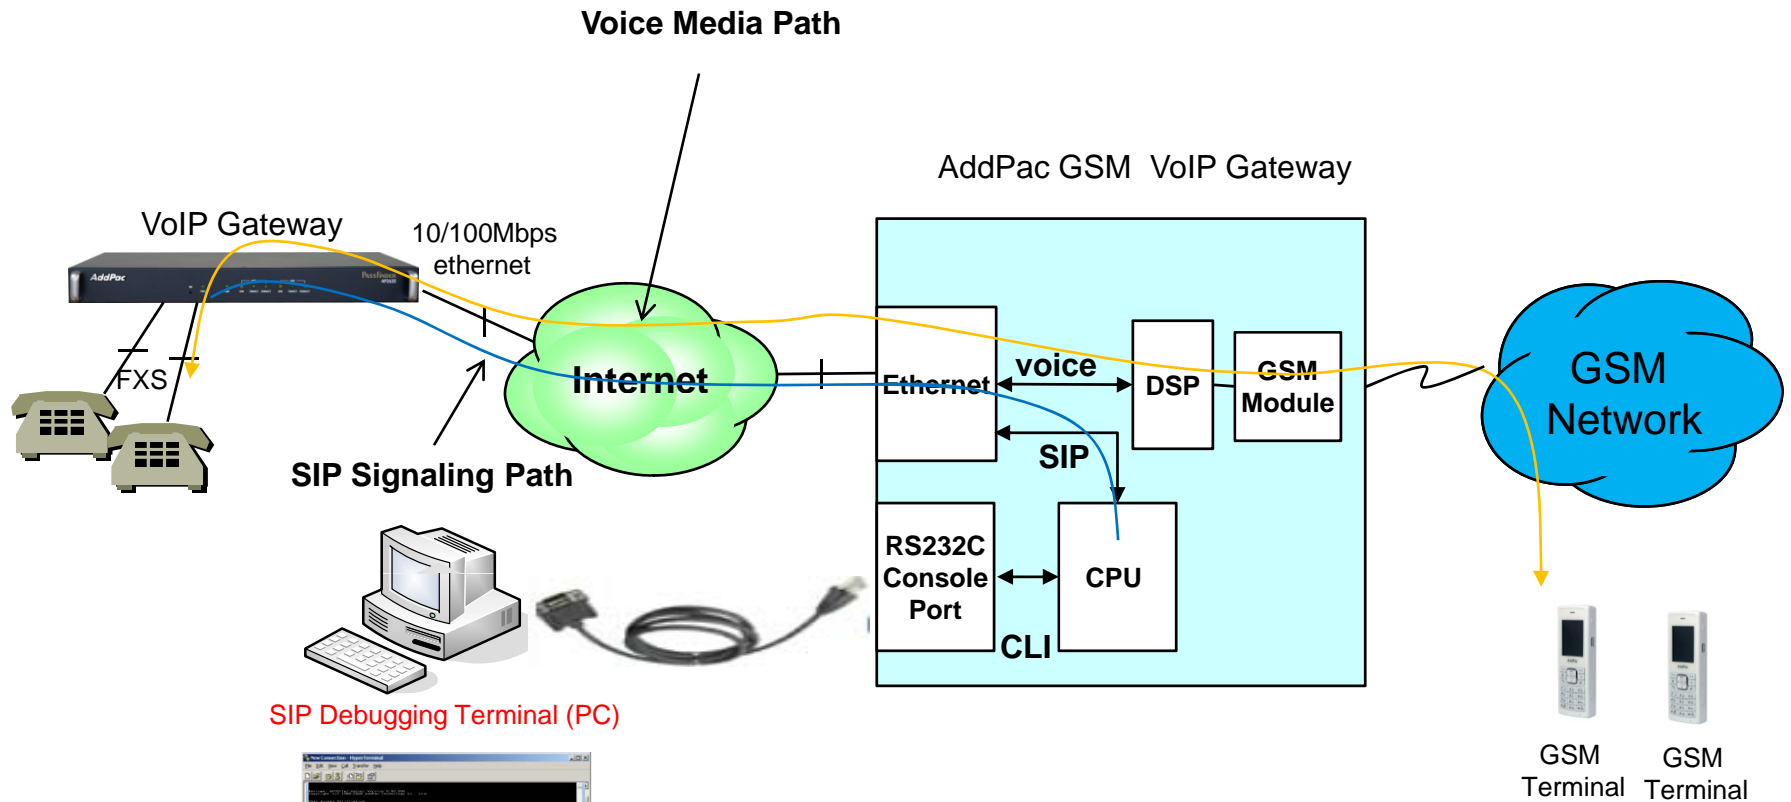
Voice Media Path

AddPac GSM VoIP Gateway

VoIP Gateway

10/100Mbps ethernet

AddPac

FXS

Internet

Ethernet

voice

DSP

GSM Module

SIP

GSM Network

SIP Signaling Path

RS232C Console Port

CPU

CLI

SIP Debugging Terminal (PC)

GSM Terminal

GSM Terminal